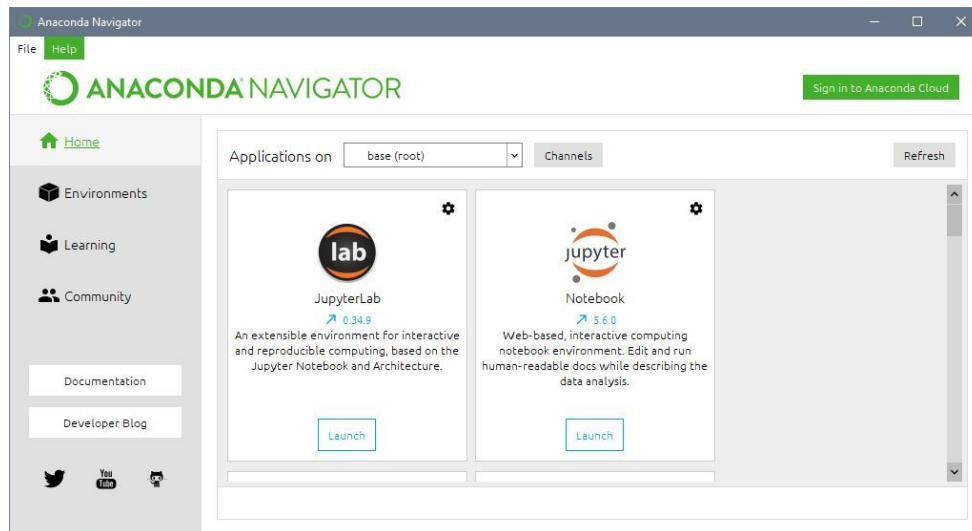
Anaconda Navigator

File Help

ANACONDA NAVIGATOR

Sign in to Anaconda Cloud

Home

Environments

Learning

Community

Documentation

Developer Blog

Applications on base (root) Channels Refresh

lab

JupyterLab

↗ 0.34.9

An extensible environment for interactive and reproducible computing, based on the Jupyter Notebook and Architecture.

Launch

jupyter

Notebook

↗ 5.6.0

Web-based, interactive computing notebook environment. Edit and run human-readable docs while describing the data analysis.

Launch